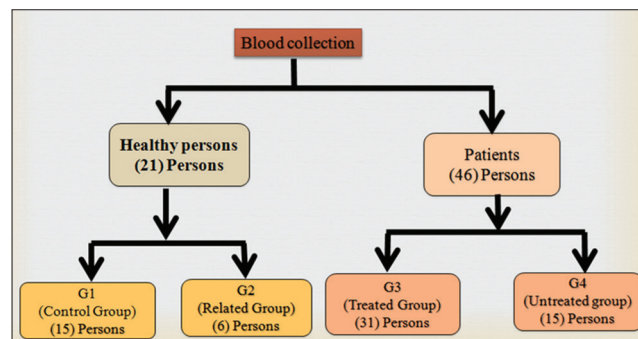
Blood collection

Healthy persons
(21) Persons

Patients
(46) Persons

G1
(Control Group)
(15) Persons

G2
(Related Group)
(6) Persons

G3
(Treated Group)
(31) Persons

G4
(Untreated group)
(15) Persons